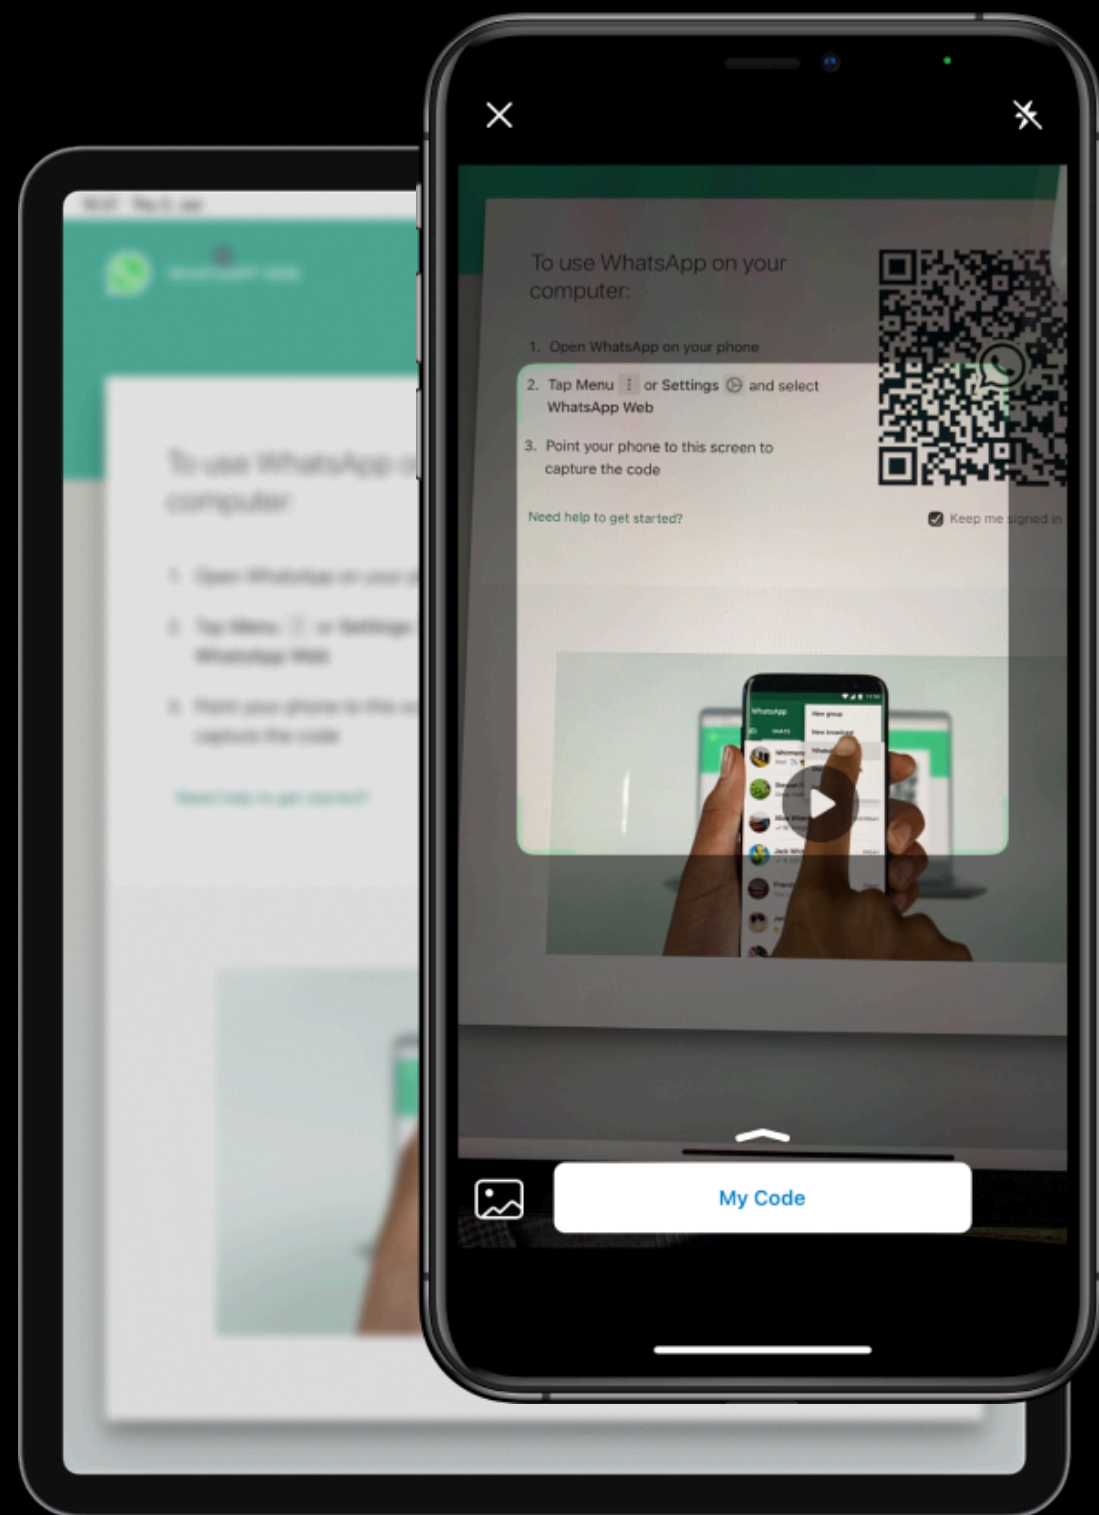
To use WhatsApp on your computer:

1. Open WhatsApp on your phone

2. Tap Menu ⋮ or Settings ⚙ and select WhatsApp Web

3. Point your phone to this screen to capture the code

Need help to get started?

Keep me signed in

My Code